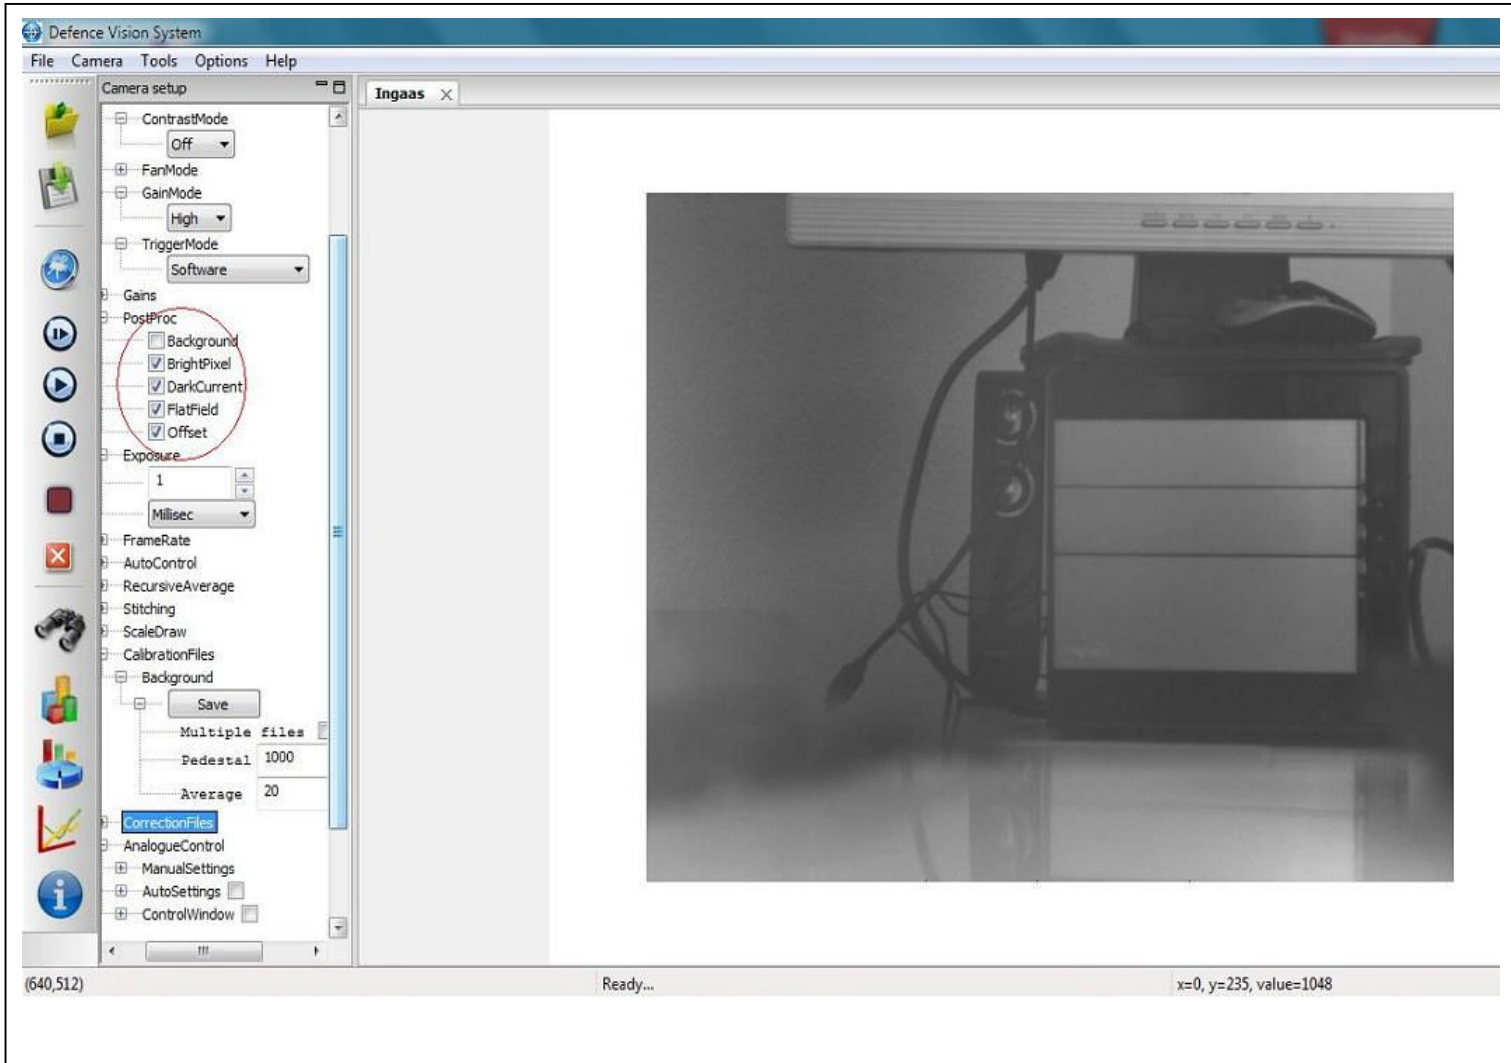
Defence Vision System

File Camera Tools Options Help

Camera setup

Ingaas

ContrastMode
Off
FanMode
GainMode
High
TriggerMode
Software
Gains
PostProc
Background
BrightPixel
DarkCurrent
FlatField
Offset
Exposure
1
Milisec
FrameRate
AutoControl
RecursiveAverage
Stitching
ScaleDraw
CalibrationFiles
Background
Save
Multiple files
Pedestal 1000
Average 20
CorrectionFiles
AnalogueControl
ManualSettings
AutoSettings
ControlWindow

(640,512)

Ready...

x=0, y=235, value=1048